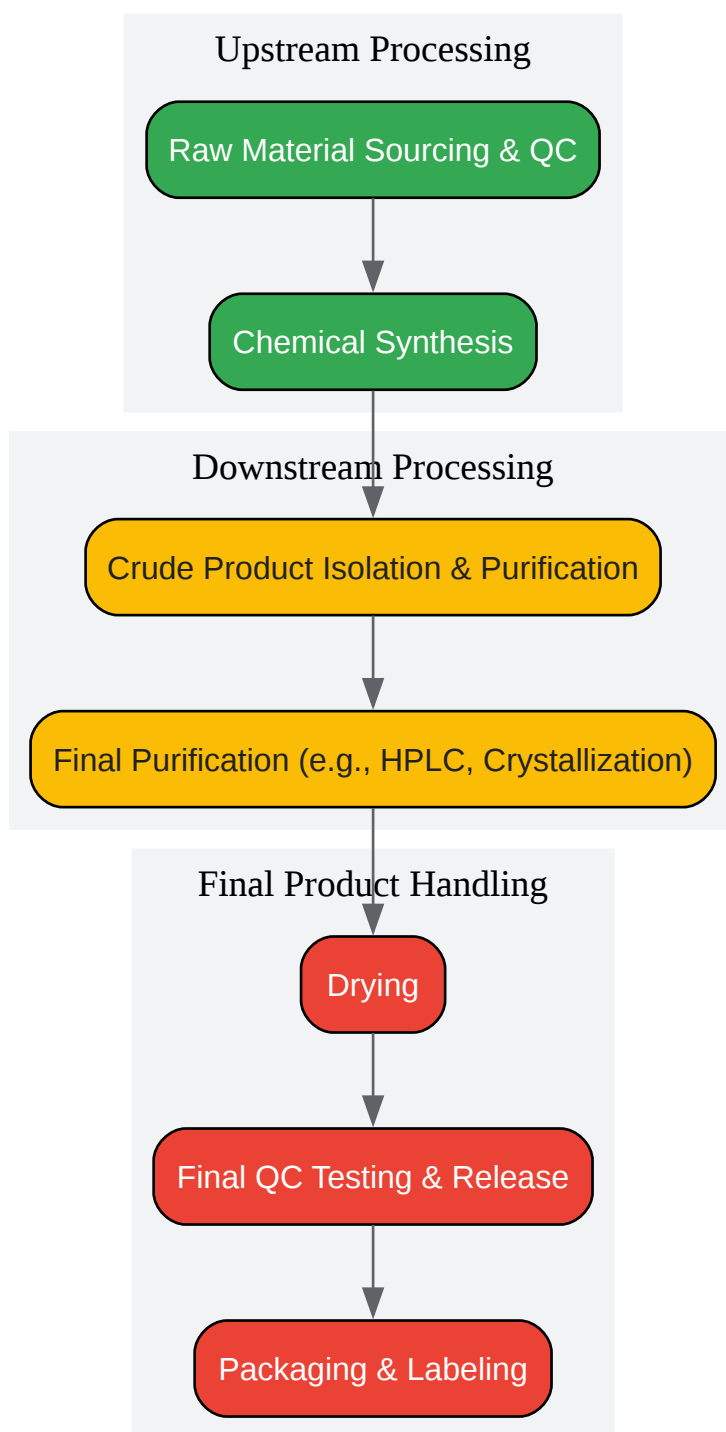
Upstream Processing

Raw Material Sourcing & QC

Chemical Synthesis

Downstream Processing

Crude Product Isolation & Purification

Final Purification (e.g., HPLC, Crystallization)

Final Product Handling

Drying

Final QC Testing & Release

Packaging & Labeling